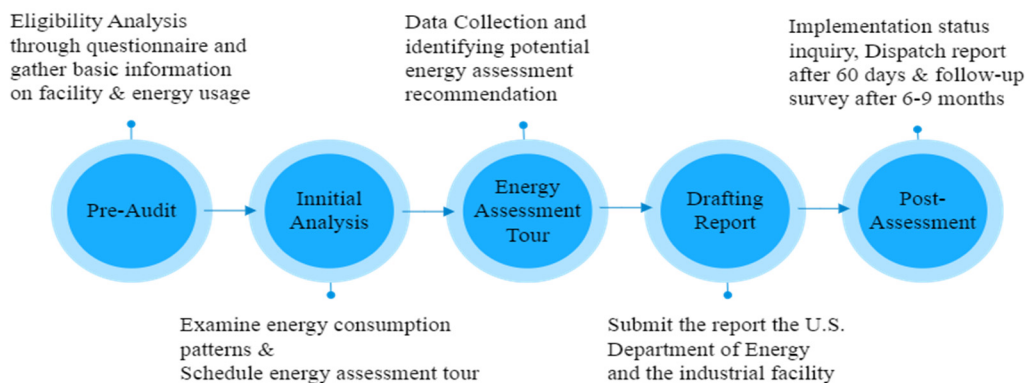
Eligibility Analysis through questionnaire and gather basic information on facility & energy usage

Data Collection and identifying potential energy assessment recommendation

Implementation status inquiry, Dispatch report after 60 days & follow-up survey after 6-9 months

Pre-Audit

Innitial Analysis

Energy Assessment Tour

Drafting Report

Post-Assessment

Examine energy consumption patterns &
Schedule energy assessment tour

Submit the report the U.S. Department of Energy and the industrial facility